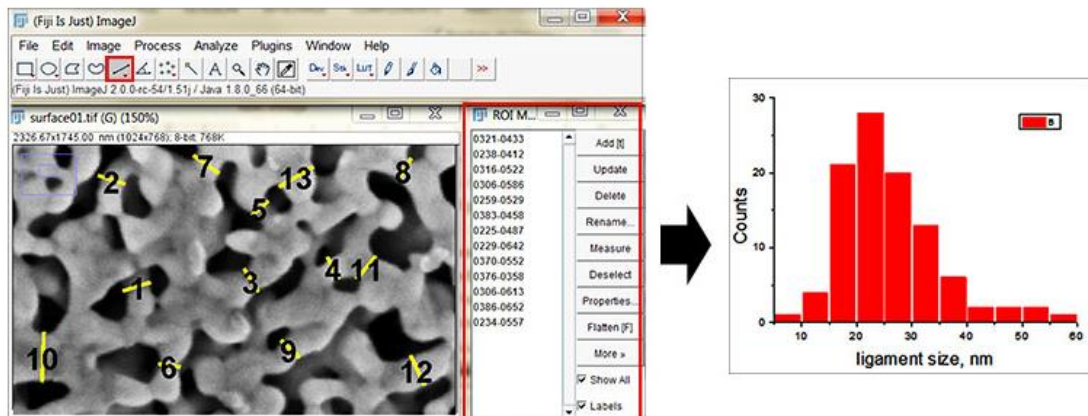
(Fiji Is Just) ImageJ

File Edit Image Process Analyze Plugins Window Help

Dev Stk LUT >>

(Fiji Is Just) ImageJ 2.0.0-rc-54/1.51j / Java 1.8.0_66 (64-bit)

surface01.tif (G) (150%)

2326.67x1745.00 nm (1024x768); 8-bit; 768K

2 7 13 8 5 1 3 4 11 10 6 9 12

ROI M...

0321-0433
0238-0412
0316-0522
0306-0586
0259-0529
0383-0458
0225-0487
0229-0642
0370-0552
0376-0358
0306-0613
0386-0652
0234-0557

Add [t]
Update
Delete
Rename...
Measure
Deselect
Properties...
Flatten [F]
More »
Show All
Labels

B

Counts

0
10
20
30

10 20 30 40 50 60

ligament size, nm